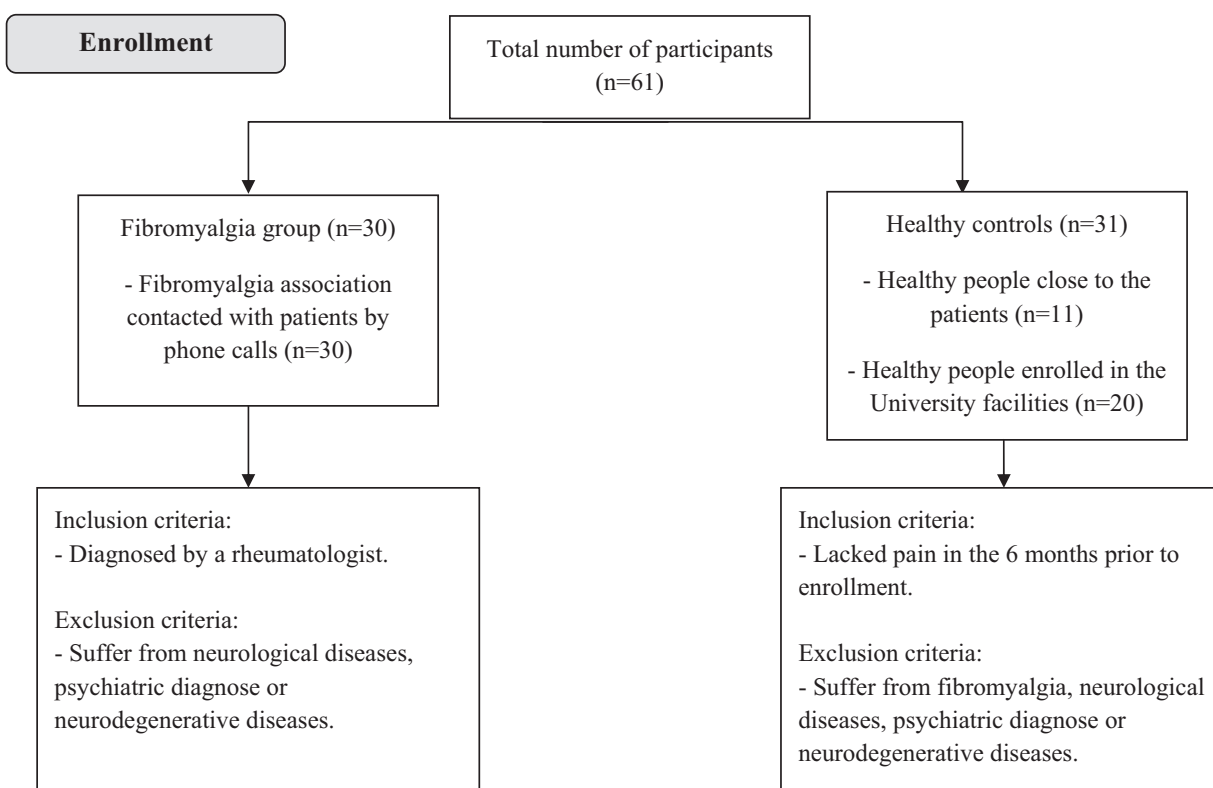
Enrollment

Total number of participants (n=61)

Fibromyalgia group (n=30)

- Fibromyalgia association contacted with patients by phone calls (n=30)

Healthy controls (n=31)

- Healthy people close to the patients (n=11)

- Healthy people enrolled in the University facilities (n=20)

Inclusion criteria:
- Diagnosed by a rheumatologist.

Exclusion criteria:
- Suffer from neurological diseases, psychiatric diagnose or neurodegenerative diseases.

Inclusion criteria:
- Lacked pain in the 6 months prior to enrollment.

Exclusion criteria:
- Suffer from fibromyalgia, neurological diseases, psychiatric diagnose or neurodegenerative diseases.